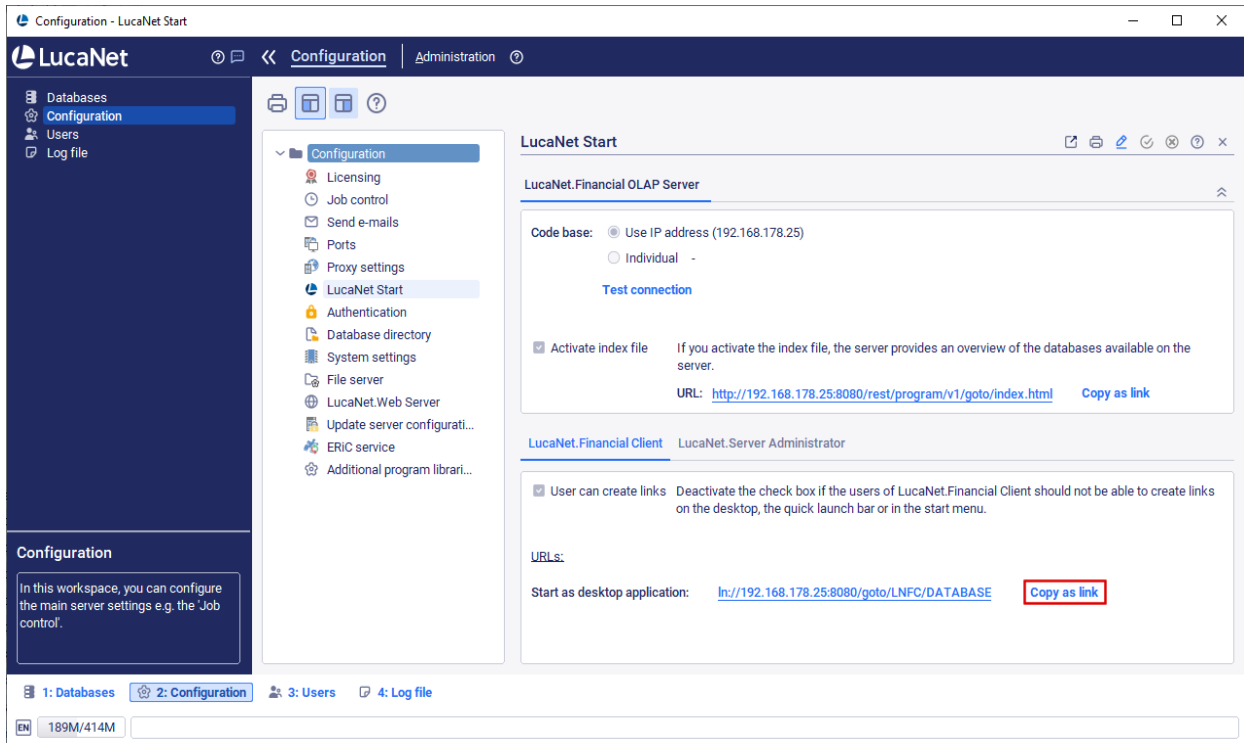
Configuration - LucaNet Start

LucaNet

Configuration | Administration

Databases
Configuration
Users
Log file

Configuration
Licensing
Job control
Send e-mails
Ports
Proxy settings
LucaNet Start
Authentication
Database directory
System settings
File server
LucaNet.Web Server
Update server configurati...
ERiC service
Additional program librari...

LucaNet Start

LucaNet.Financial OLAP Server

Code base: Use IP address (192.168.178.25)
Individual -
Test connection

Activate index file If you activate the index file, the server provides an overview of the databases available on the server.
URL: http://192.168.178.25:8080/rest/program/v1/goto/index.html Copy as link

LucaNet.Financial Client LucaNet.Server Administrator

User can create links Deactivate the check box if the users of LucaNet.Financial Client should not be able to create links on the desktop, the quick launch bar or in the start menu.

URLs:

Start as desktop application: ln://192.168.178.25:8080/goto/LNFC/DATABASE Copy as link

Configuration

In this workspace, you can configure the main server settings e.g. the 'Job control'.

1: Databases 2: Configuration 3: Users 4: Log file

EN 189M/414M